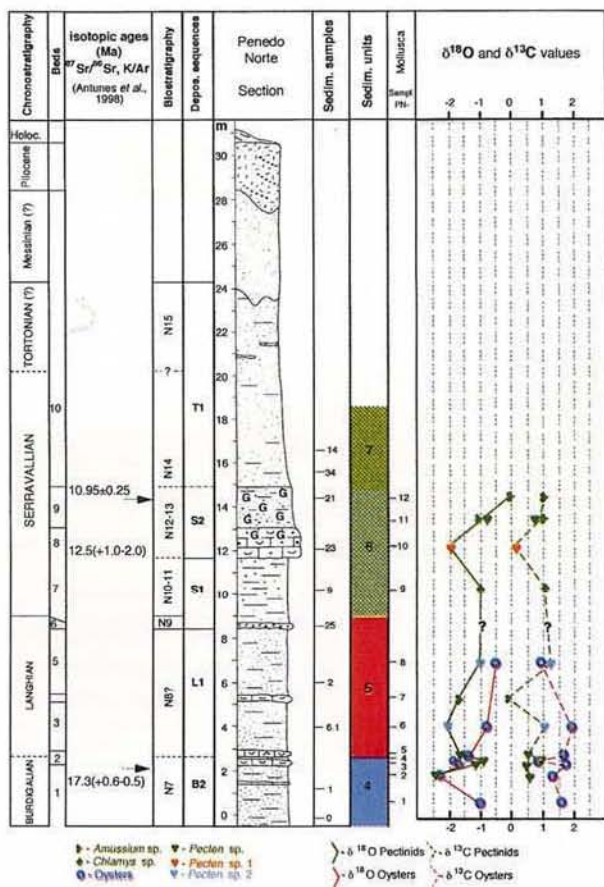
| Chronostratigraphy | Beds | Isotopic ages (Ma) $^{87}Sr/^{86}Sr$, K/Ar (Antunes et al., 1998) | Biostratigraphy | Depos. sequences | Penedo Norte Section | Sedim. samples | Sedim. units | Mollusca Sampl. PN- | $\delta^{18}O$ and $\delta^{13}C$ values |
|---|---|---|---|---|---|---|---|---|---|
| Holoc. | | | | | m | | | | |
| Pliocene | | | | | 30 | | | | |
| Messinian (?) | | | | | 28, 26 | | | | |
| TORTONIAN (?) | | | N15 | | 24, 22, 20 | | | | |
| SERRAVALLIAN | 10 | | ? | T1 | 18, 16 | 14, 34 | 7 | | |
| | 9 | 10.95±0.25 | N14 | | 14 | 21 | | 12, 11 | |
| | 8 | 12.5(+1.0-2.0) | N12-13 | S2 | 12 | 23 | 6 | 10 | |
| | 7 | | N10-11 | S1 | 10 | 9 | | 9 | |
| LANGHIAN | 6 | | N9 | | 8 | 25 | | | |
| | 5 | | N8? | L1 | 6 | 2 | 5 | 8, 7 | |
| | 4, 3 | | | | 4 | 6.1 | | 6, 5 | |
| BURDIGALIAN | 2, 1 | 17.3(+0.6-0.5) | N7 | B2 | 2, 0 | 1, 0 | 4 | 4, 3, 2, 1 | |

-2 -1 0 1 2

G G G G G G G G

? ?

Amussium sp. Pecten sp.
Chlamys sp. Pecten sp. 1
Oysters Pecten sp. 2

$\delta^{18}O$ Pectinids $\delta^{13}C$ Pectinids
$\delta^{18}O$ Oysters $\delta^{13}C$ Oysters